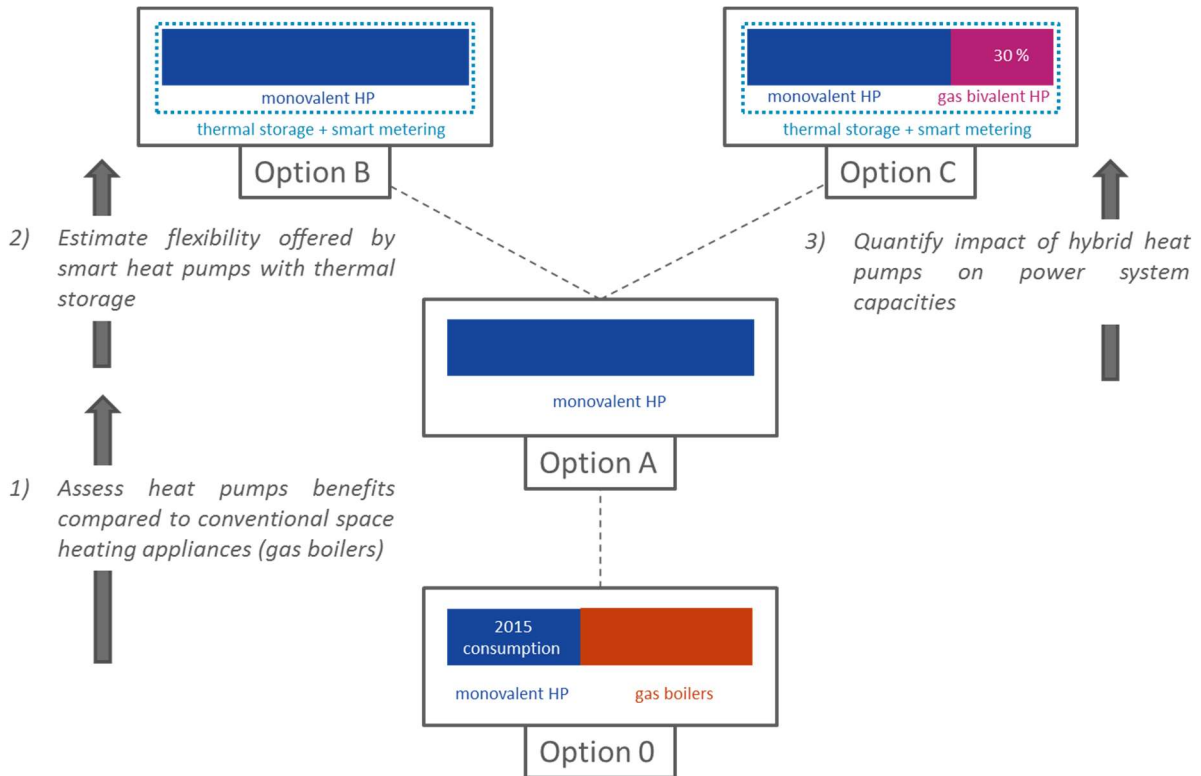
monovalent HP
thermal storage + smart metering
Option B

30 %
monovalent HP
gas bivalent HP
thermal storage + smart metering
Option C

2) Estimate flexibility offered by smart heat pumps with thermal storage

3) Quantify impact of hybrid heat pumps on power system capacities

monovalent HP
Option A

1) Assess heat pumps benefits compared to conventional space heating appliances (gas boilers)

2015 consumption
monovalent HP
gas boilers
Option 0